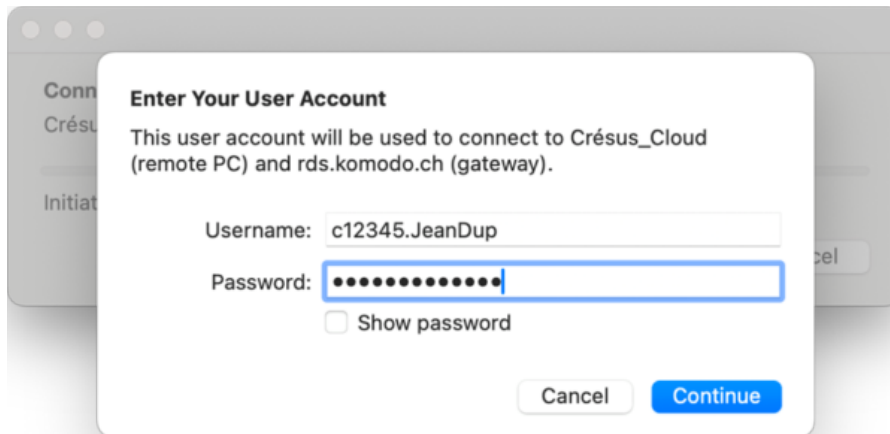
Conn
Crésu
Initiat
cel

Enter Your User Account

This user account will be used to connect to Crésus_Cloud (remote PC) and rds.komodo.ch (gateway).

Username: c12345.JeanDup
Password: •••••••••••••
Show password

Cancel
Continue